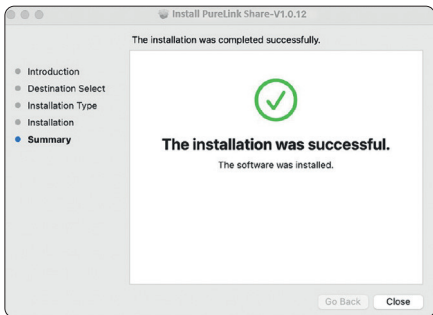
Install PureLink Share-V1.0.12

The installation was completed successfully.

Introduction
Destination Select
Installation Type
Installation
Summary

The installation was successful.

The software was installed.

Go Back
Close